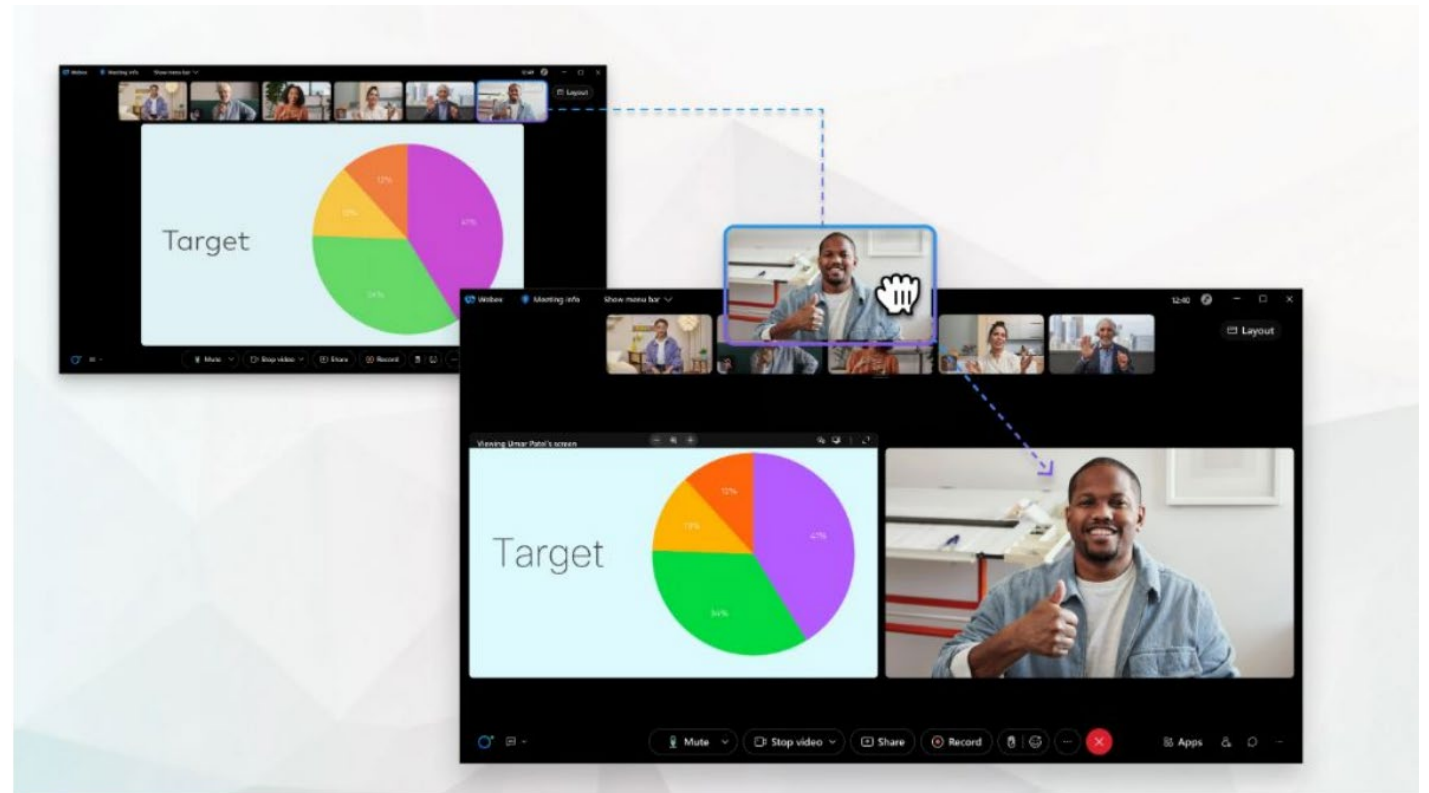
Webex Meeting info Show menu bar

12:40

Layout

12%

13%

41%

Target

34%

Mute Stop video Share Record

Webex Meeting info Show menu bar

12:40

Layout

Viewing Umar Patel's screen

12%

13%

41%

Target

34%

Mute Stop video Share Record

Apps